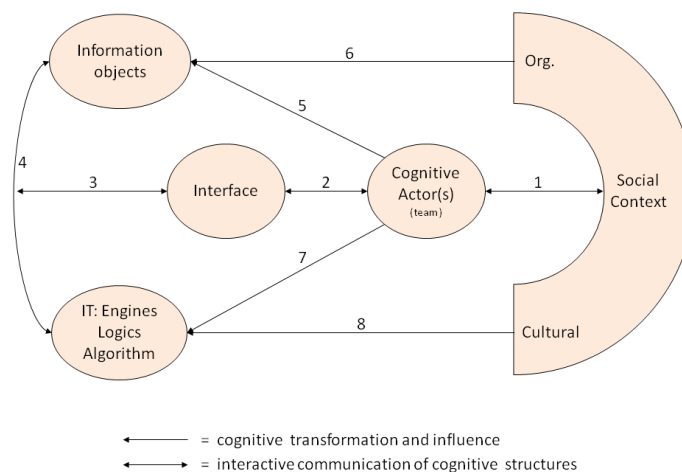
Information objects

6

Org.

5

4

3

Interface

2

Cognitive Actor(s)
(team)

1

Social Context

7

IT: Engines Logics Algorithm

8

Cultural

= cognitive transformation and influence

= interactive communication of cognitive structures